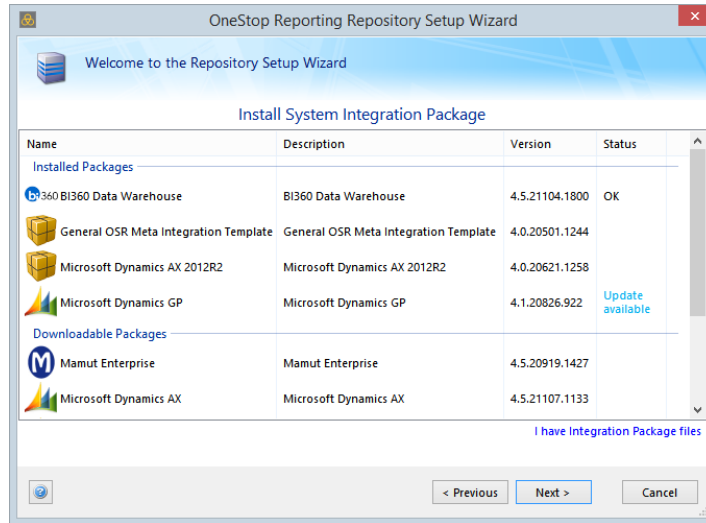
OneStop Reporting Repository Setup Wizard

Welcome to the Repository Setup Wizard

Install System Integration Package

| Name | Description | Version | Status |
|---|---|---|---|
| Installed Packages | | | |
| bi360 BI360 Data Warehouse | BI360 Data Warehouse | 4.5.21104.1800 | OK |
| General OSR Meta Integration Template | General OSR Meta Integration Template | 4.0.20501.1244 | |
| Microsoft Dynamics AX 2012R2 | Microsoft Dynamics AX 2012R2 | 4.0.20621.1258 | |
| Microsoft Dynamics GP | Microsoft Dynamics GP | 4.1.20826.922 | Update available |
| Downloadable Packages | | | |
| Mamut Enterprise | Mamut Enterprise | 4.5.20919.1427 | |
| Microsoft Dynamics AX | Microsoft Dynamics AX | 4.5.21107.1133 | |

I have Integration Package files

< Previous   Next >   Cancel